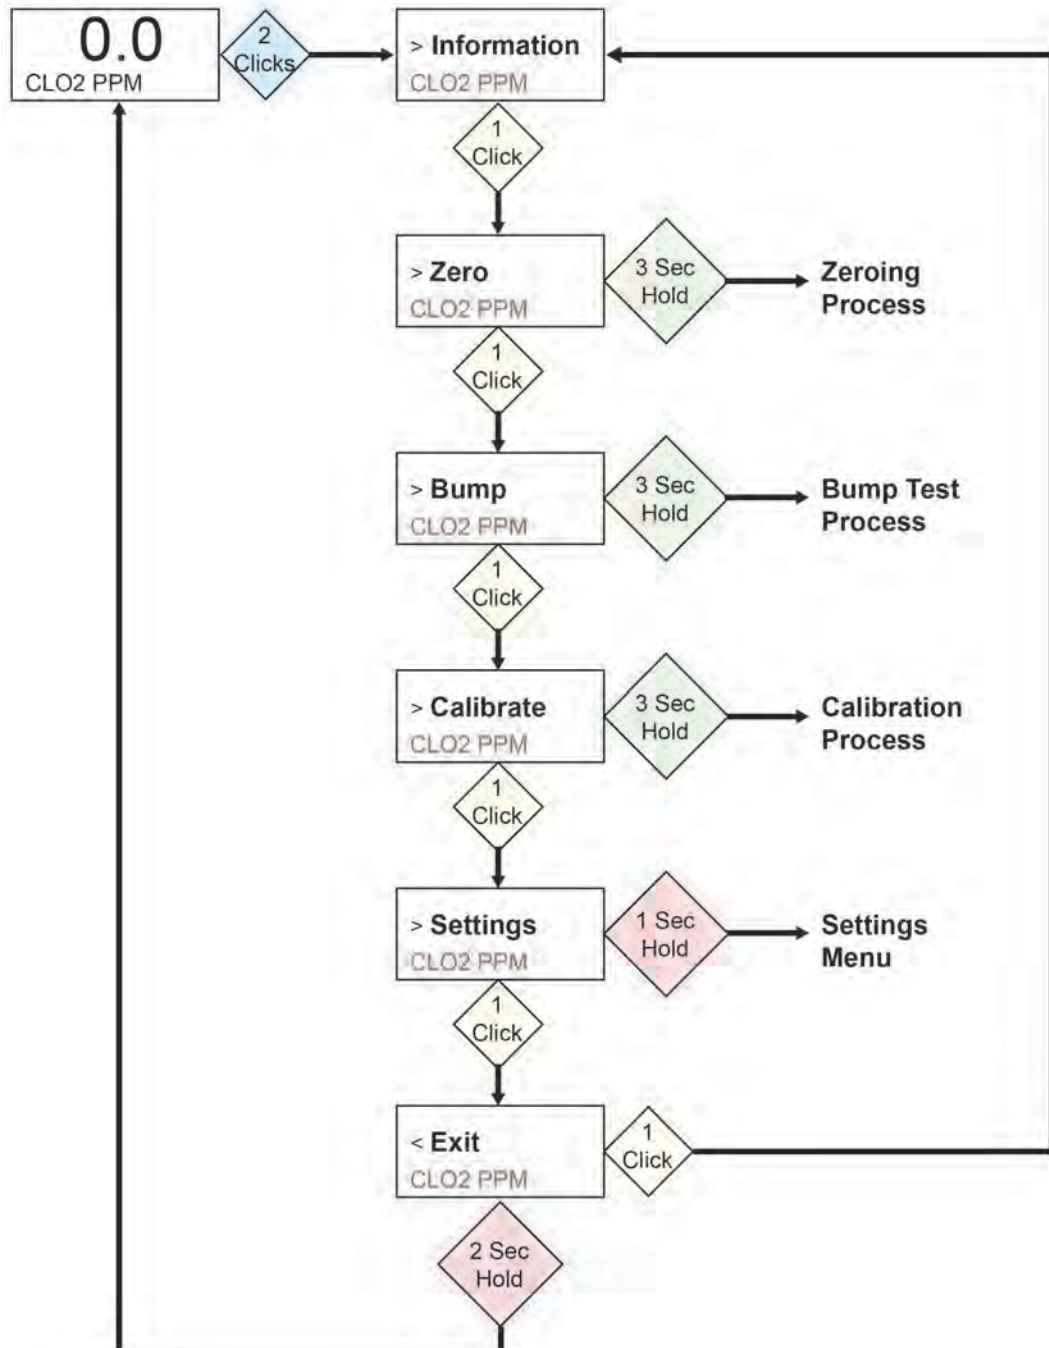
0.0
CLO2 PPM

2 Clicks

> Information
CLO2 PPM

1 Click

> Zero
CLO2 PPM

3 Sec Hold

Zeroing Process

1 Click

> Bump
CLO2 PPM

3 Sec Hold

Bump Test Process

1 Click

> Calibrate
CLO2 PPM

3 Sec Hold

Calibration Process

1 Click

> Settings
CLO2 PPM

1 Sec Hold

Settings Menu

1 Click

< Exit
CLO2 PPM

1 Click

2 Sec Hold